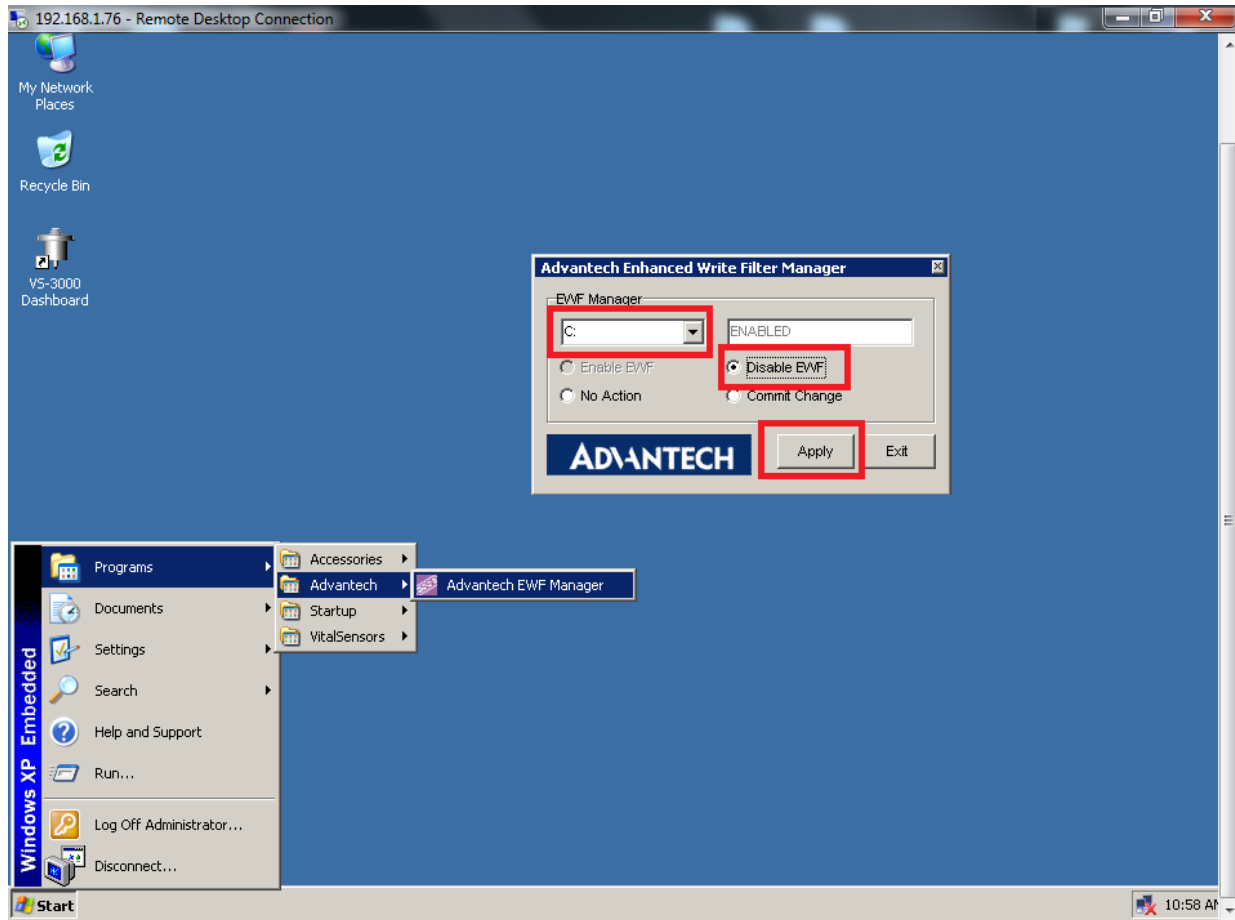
192.168.1.76 - Remote Desktop Connection

My Network Places

Recycle Bin

VS-3000 Dashboard

Advantech Enhanced Write Filter Manager

EWF Manager

C:

ENABLED

Enable EWF

Disable EWF

No Action

Commit Change

ADVANTECH

Apply

Exit

Windows XP Embedded

Programs

Documents

Settings

Search

Help and Support

Run...

Log Off Administrator...

Disconnect...

Accessories

Advantech

Startup

VitalSensors

Advantech EWF Manager

Start

10:58 AM